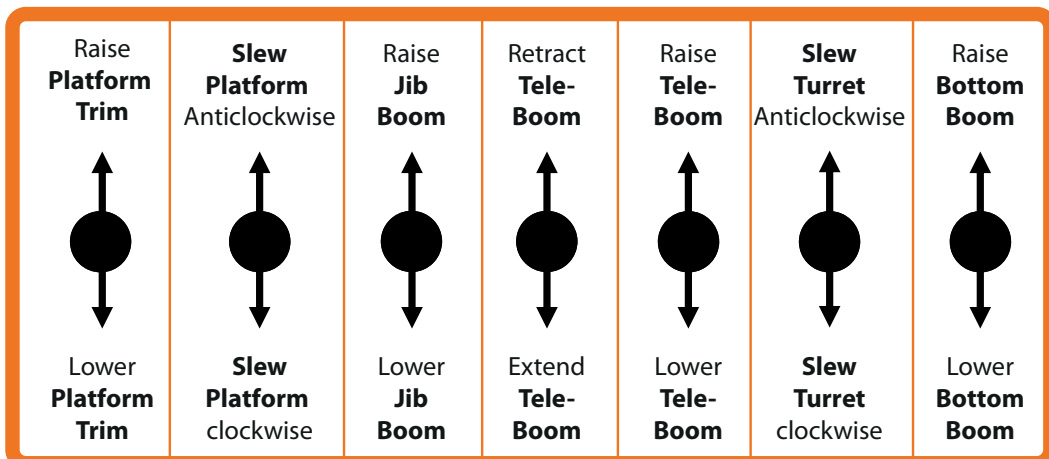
| Raise **Platform Trim** | **Slew Platform** Anticlockwise | Raise **Jib Boom** | Retract **Tele-Boom** | Raise **Tele-Boom** | **Slew Turret** Anticlockwise | Raise **Bottom Boom** |
|---|---|---|---|---|---|---|
| Lower **Platform Trim** | **Slew Platform** clockwise | Lower **Jib Boom** | Extend **Tele-Boom** | Lower **Tele-Boom** | **Slew Turret** clockwise | Lower **Bottom Boom** |